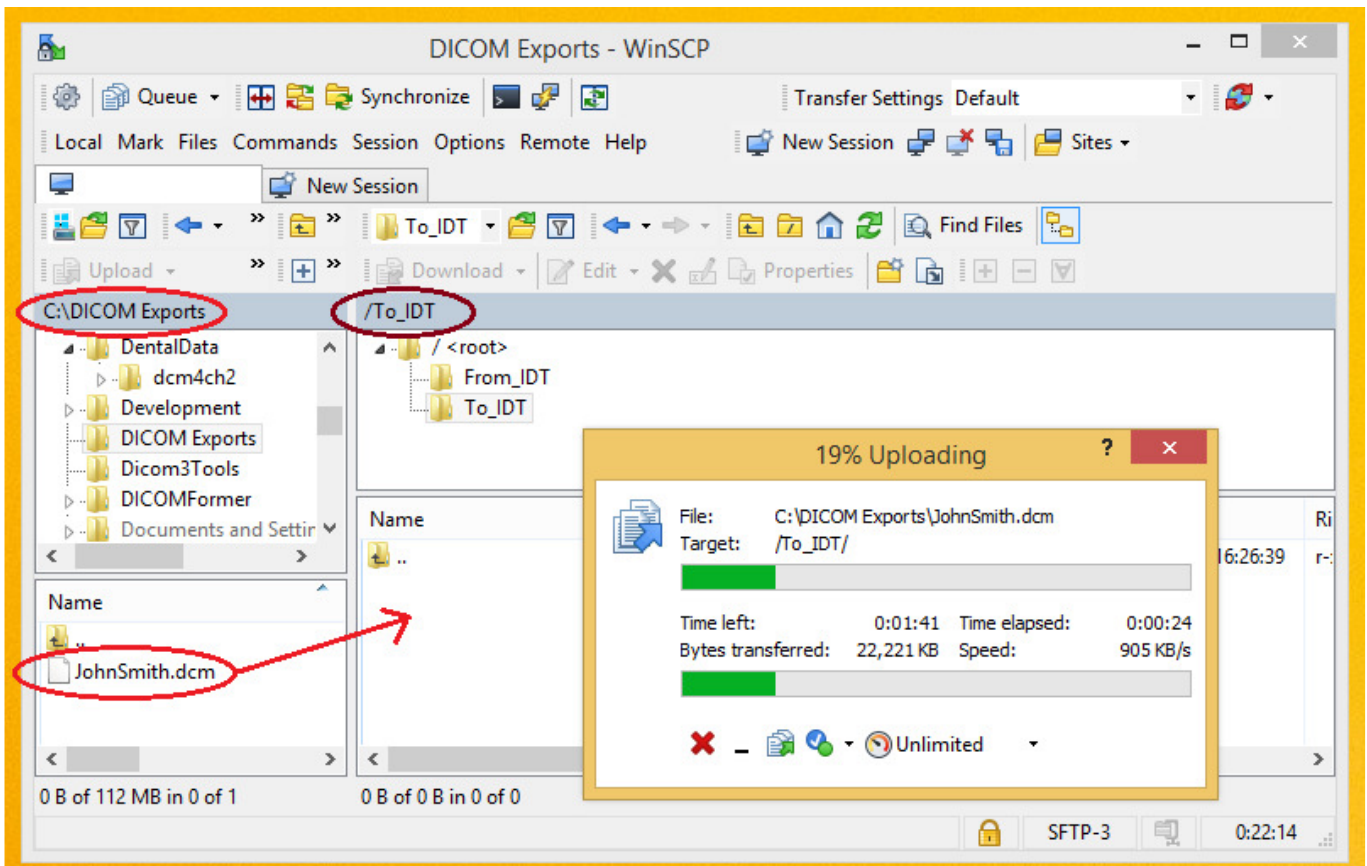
DICOM Exports - WinSCP

Queue Synchronize Transfer Settings Default

Local Mark Files Commands Session Options Remote Help New Session Sites

New Session

To_IDT Find Files

Upload Download Edit Properties

C:\DICOM Exports

/To_IDT

DentalData
dcm4ch2
Development
DICOM Exports
Dicom3Tools
DICOMFormer
Documents and Settir

/ <root>
From_IDT
To_IDT

Name
..
JohnSmith.dcm

Name
..

16:26:39 r-

Ri

19% Uploading

File: C:\DICOM Exports\JohnSmith.dcm
Target: /To_IDT/

Time left: 0:01:41 Time elapsed: 0:00:24
Bytes transferred: 22,221 KB Speed: 905 KB/s

Unlimited

0 B of 112 MB in 0 of 1

0 B of 0 B in 0 of 0

SFTP-3 0:22:14